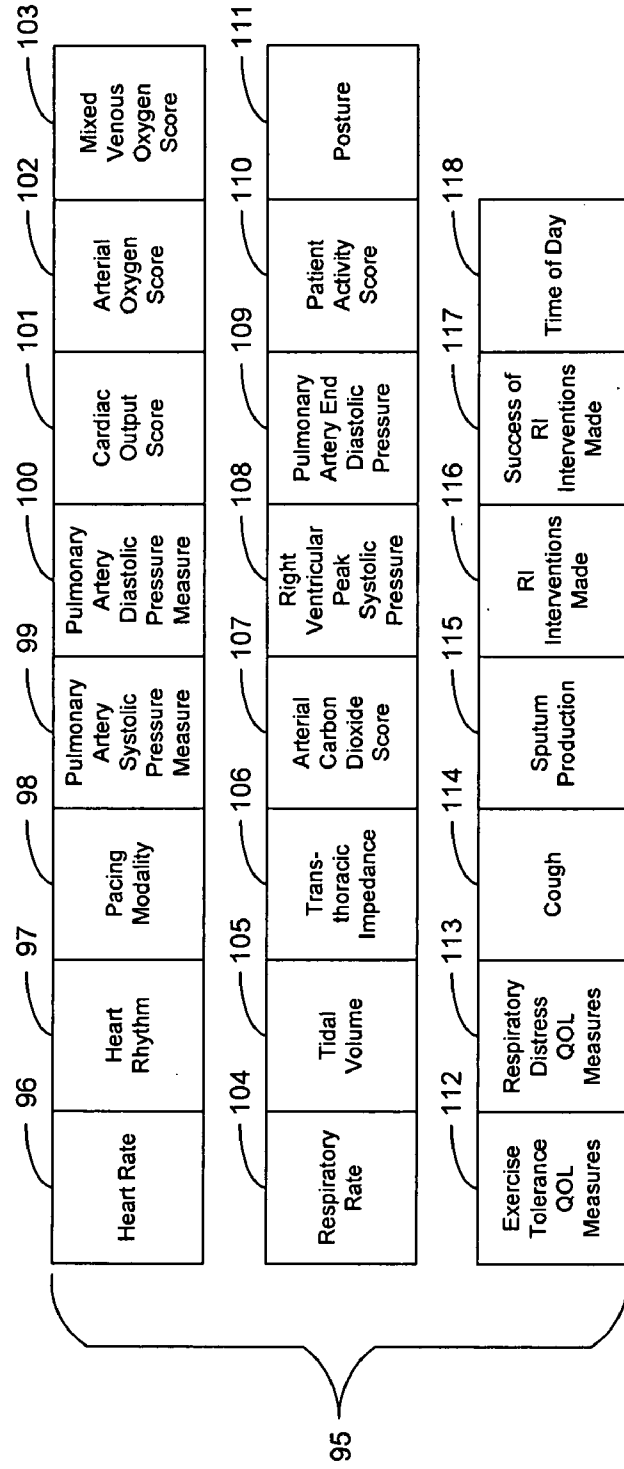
95

96
Heart Rate

97
Heart Rhythm

98
Pacing Modality

99
Pulmonary Artery Systolic Pressure Measure

100
Pulmonary Artery Diastolic Pressure Measure

101
Cardiac Output Score

102
Arterial Oxygen Score

103
Mixed Venous Oxygen Score

104
Respiratory Rate

105
Tidal Volume

106
Transthoracic Impedance

107
Arterial Carbon Dioxide Score

108
Right Ventricular Peak Systolic Pressure

109
Pulmonary Artery End Diastolic Pressure

110
Patient Activity Score

111
Posture

112
Exercise Tolerance QOL Measures

113
Respiratory Distress QOL Measures

114
Cough

115
Sputum Production

116
RI Interventions Made

117
Success of RI Interventions Made

118
Time of Day